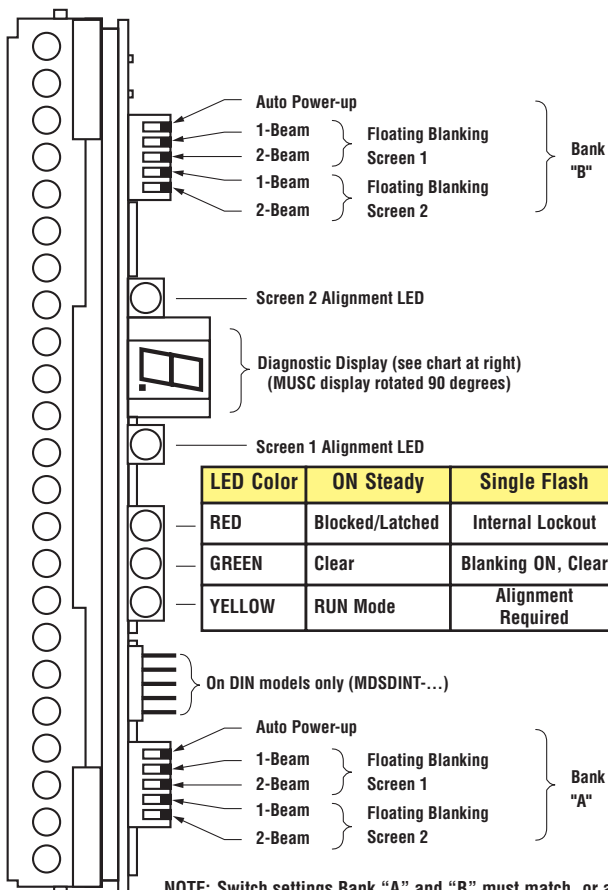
Auto Power-up

1-Beam
2-Beam
Floating Blanking Screen 1

1-Beam
2-Beam
Floating Blanking Screen 2

Bank "B"

Screen 2 Alignment LED

Diagnostic Display (see chart at right) (MUSC display rotated 90 degrees)

Screen 1 Alignment LED

| LED Color | ON Steady | Single Flash |
|---|---|---|
| RED | Blocked/Latched | Internal Lockout |
| GREEN | Clear | Blanking ON, Clear |
| YELLOW | RUN Mode | Alignment Required |

On DIN models only (MDSDINT-...)

Auto Power-up

1-Beam
2-Beam
Floating Blanking Screen 1

1-Beam
2-Beam
Floating Blanking Screen 2

Bank "A"

NOTE: Switch settings Bank "A" and "B" must match, or a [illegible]